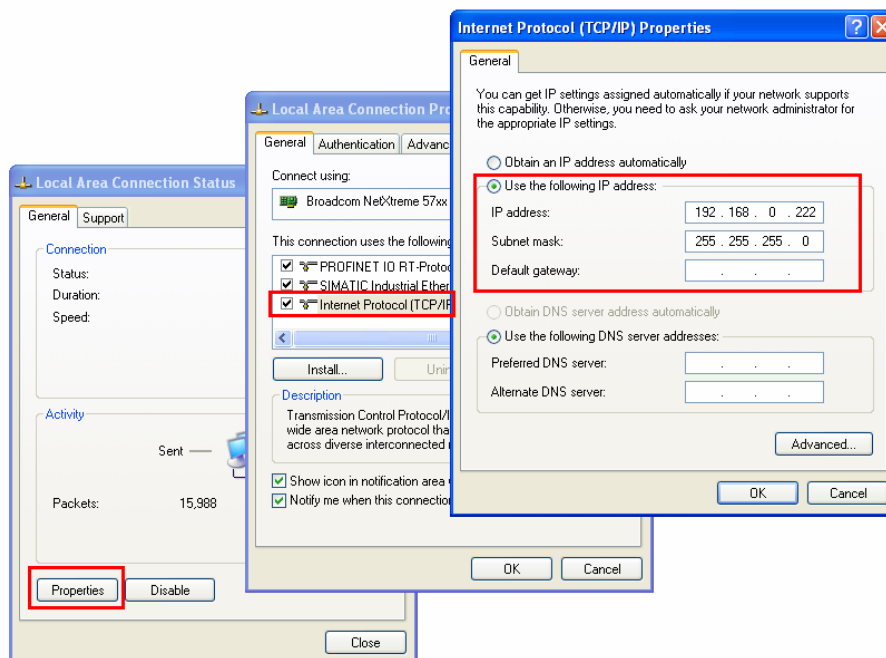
Local Area Connection Status

General Support

Connection

Status:

Duration:

Speed:

Activity

Sent —

Packets: 15,988

Properties Disable

Close

Local Area Connection Pro

General Authentication Advanc

Connect using:

Broadcom NetXtreme 57xx

This connection uses the following

PROFINET IO RT-Protoc

SIMATIC Industrial Ether

Internet Protocol (TCP/IP

Install... Unin

Description

Transmission Control Protocol/I wide area network protocol tha across diverse interconnected n

Show icon in notification area

Notify me when this connection

OK Cancel

Internet Protocol (TCP/IP) Properties

General

You can get IP settings assigned automatically if your network supports this capability. Otherwise, you need to ask your network administrator for the appropriate IP settings.

Obtain an IP address automatically

Use the following IP address:

IP address: 192 . 168 . 0 . 222

Subnet mask: 255 . 255 . 255 . 0

Default gateway: . . .

Obtain DNS server address automatically

Use the following DNS server addresses:

Preferred DNS server: . . .

Alternate DNS server: . . .

Advanced...

OK Cancel